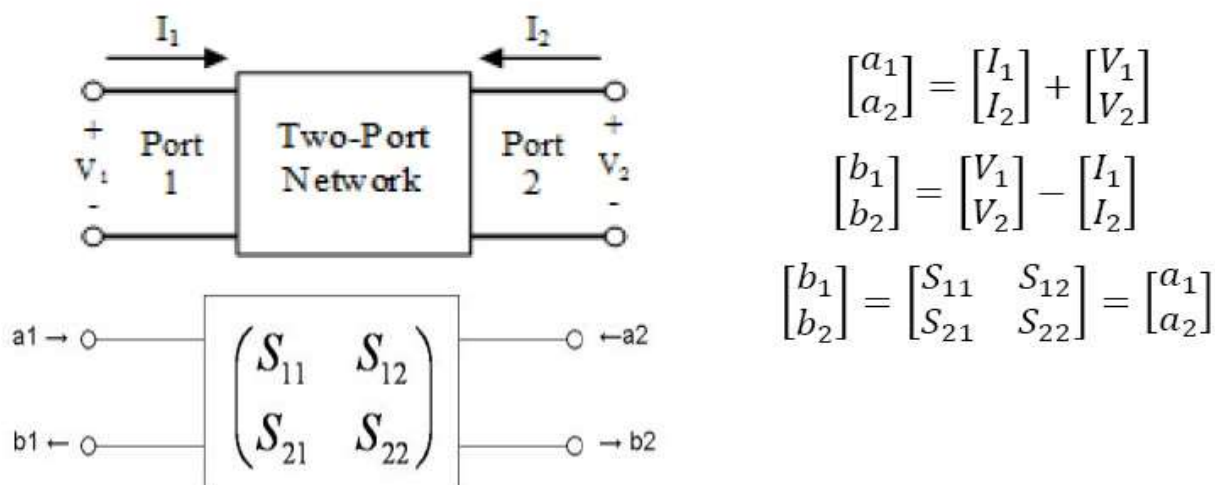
$I_1$

$I_2$

+
$V_1$
-

Port 1

Two-Port Network

Port 2

+
$V_2$
-

a1 →

← a2

b1 ←

→ b2

$\begin{pmatrix} S_{11} & S_{12} \\ S_{21} & S_{22} \end{pmatrix}$

$\begin{bmatrix} a_1 \\ a_2 \end{bmatrix} = \begin{bmatrix} I_1 \\ I_2 \end{bmatrix} + \begin{bmatrix} V_1 \\ V_2 \end{bmatrix}$

$\begin{bmatrix} b_1 \\ b_2 \end{bmatrix} = \begin{bmatrix} V_1 \\ V_2 \end{bmatrix} - \begin{bmatrix} I_1 \\ I_2 \end{bmatrix}$

$\begin{bmatrix} b_1 \\ b_2 \end{bmatrix} = \begin{bmatrix} S_{11} & S_{12} \\ S_{21} & S_{22} \end{bmatrix} = \begin{bmatrix} a_1 \\ a_2 \end{bmatrix}$